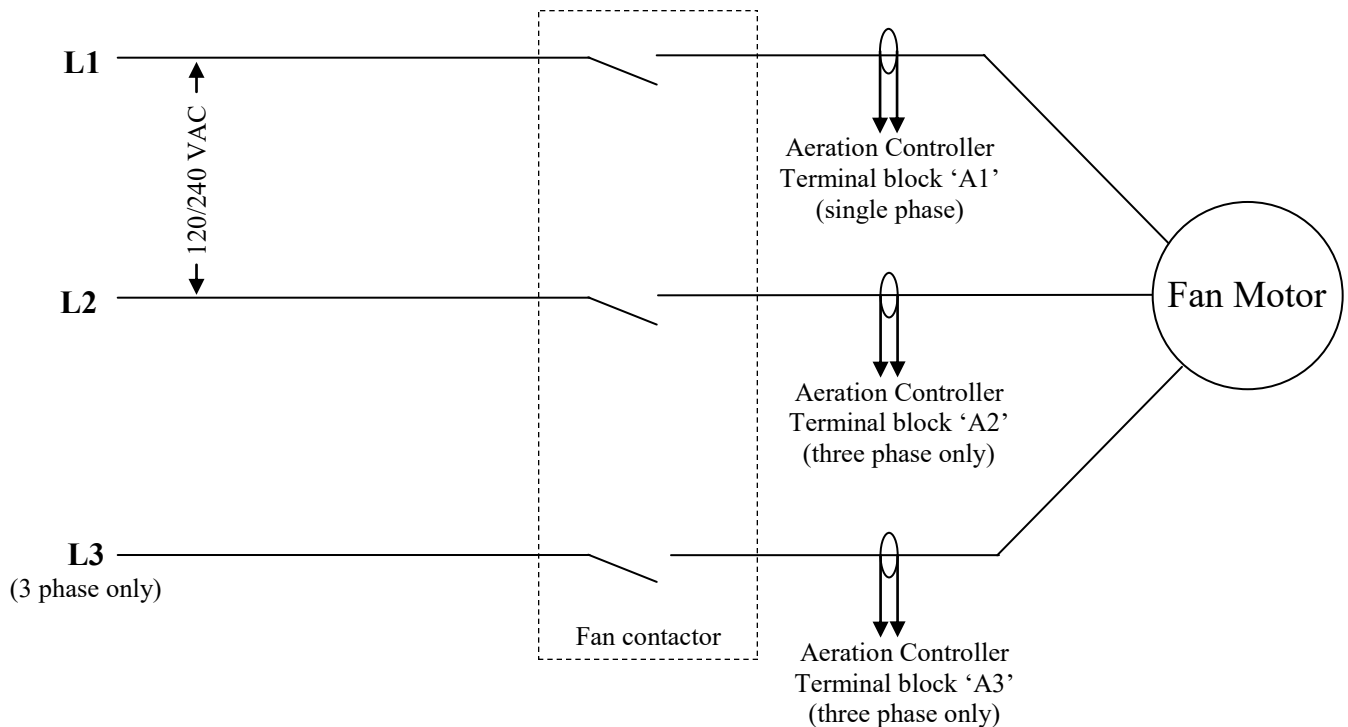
L1

120/240 VAC

Aeration Controller
Terminal block ‘A1’
(single phase)

L2

Fan Motor

Aeration Controller
Terminal block ‘A2’
(three phase only)

L3
(3 phase only)

Fan contactor

Aeration Controller
Terminal block ‘A3’
(three phase only)